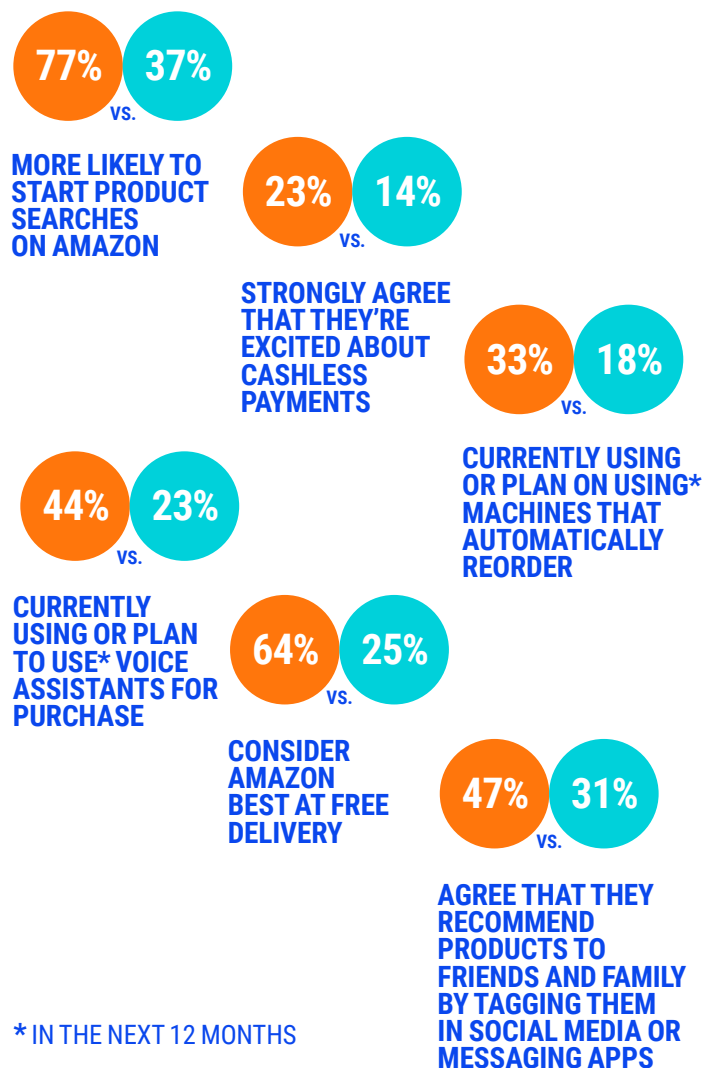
77% 37%
VS.

MORE LIKELY TO START PRODUCT SEARCHES ON AMAZON

23% 14%
VS.

STRONGLY AGREE THAT THEY'RE EXCITED ABOUT CASHLESS PAYMENTS

33% 18%
VS.

CURRENTLY USING OR PLAN ON USING* MACHINES THAT AUTOMATICALLY REORDER

44% 23%
VS.

CURRENTLY USING OR PLAN TO USE* VOICE ASSISTANTS FOR PURCHASE

64% 25%
VS.

CONSIDER AMAZON BEST AT FREE DELIVERY

47% 31%
VS.

AGREE THAT THEY RECOMMEND PRODUCTS TO FRIENDS AND FAMILY BY TAGGING THEM IN SOCIAL MEDIA OR MESSAGING APPS

* IN THE NEXT 12 MONTHS